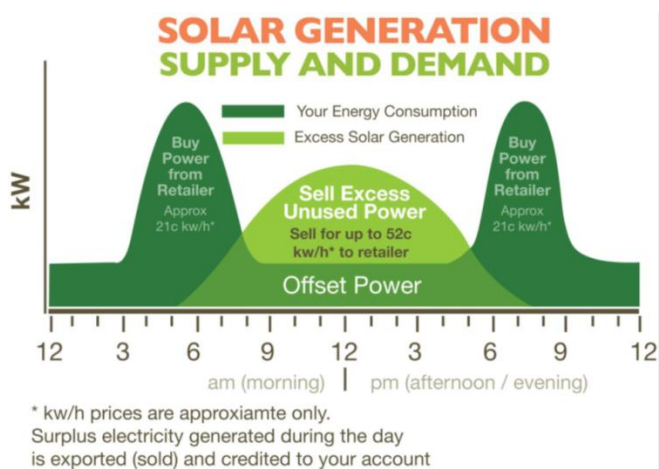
SOLAR GENERATION
SUPPLY AND DEMAND

Your Energy Consumption
Excess Solar Generation

kW

Buy Power from Retailer
Approx 21c kw/h*

Sell Excess Unused Power
Sell for up to 52c kw/h* to retailer

Buy Power from Retailer
Approx 21c kw/h*

Offset Power

12 3 6 9 12 3 6 9 12

am (morning) | pm (afternoon / evening)

* kw/h prices are approxiamte only.
Surplus electricity generated during the day is exported (sold) and credited to your account